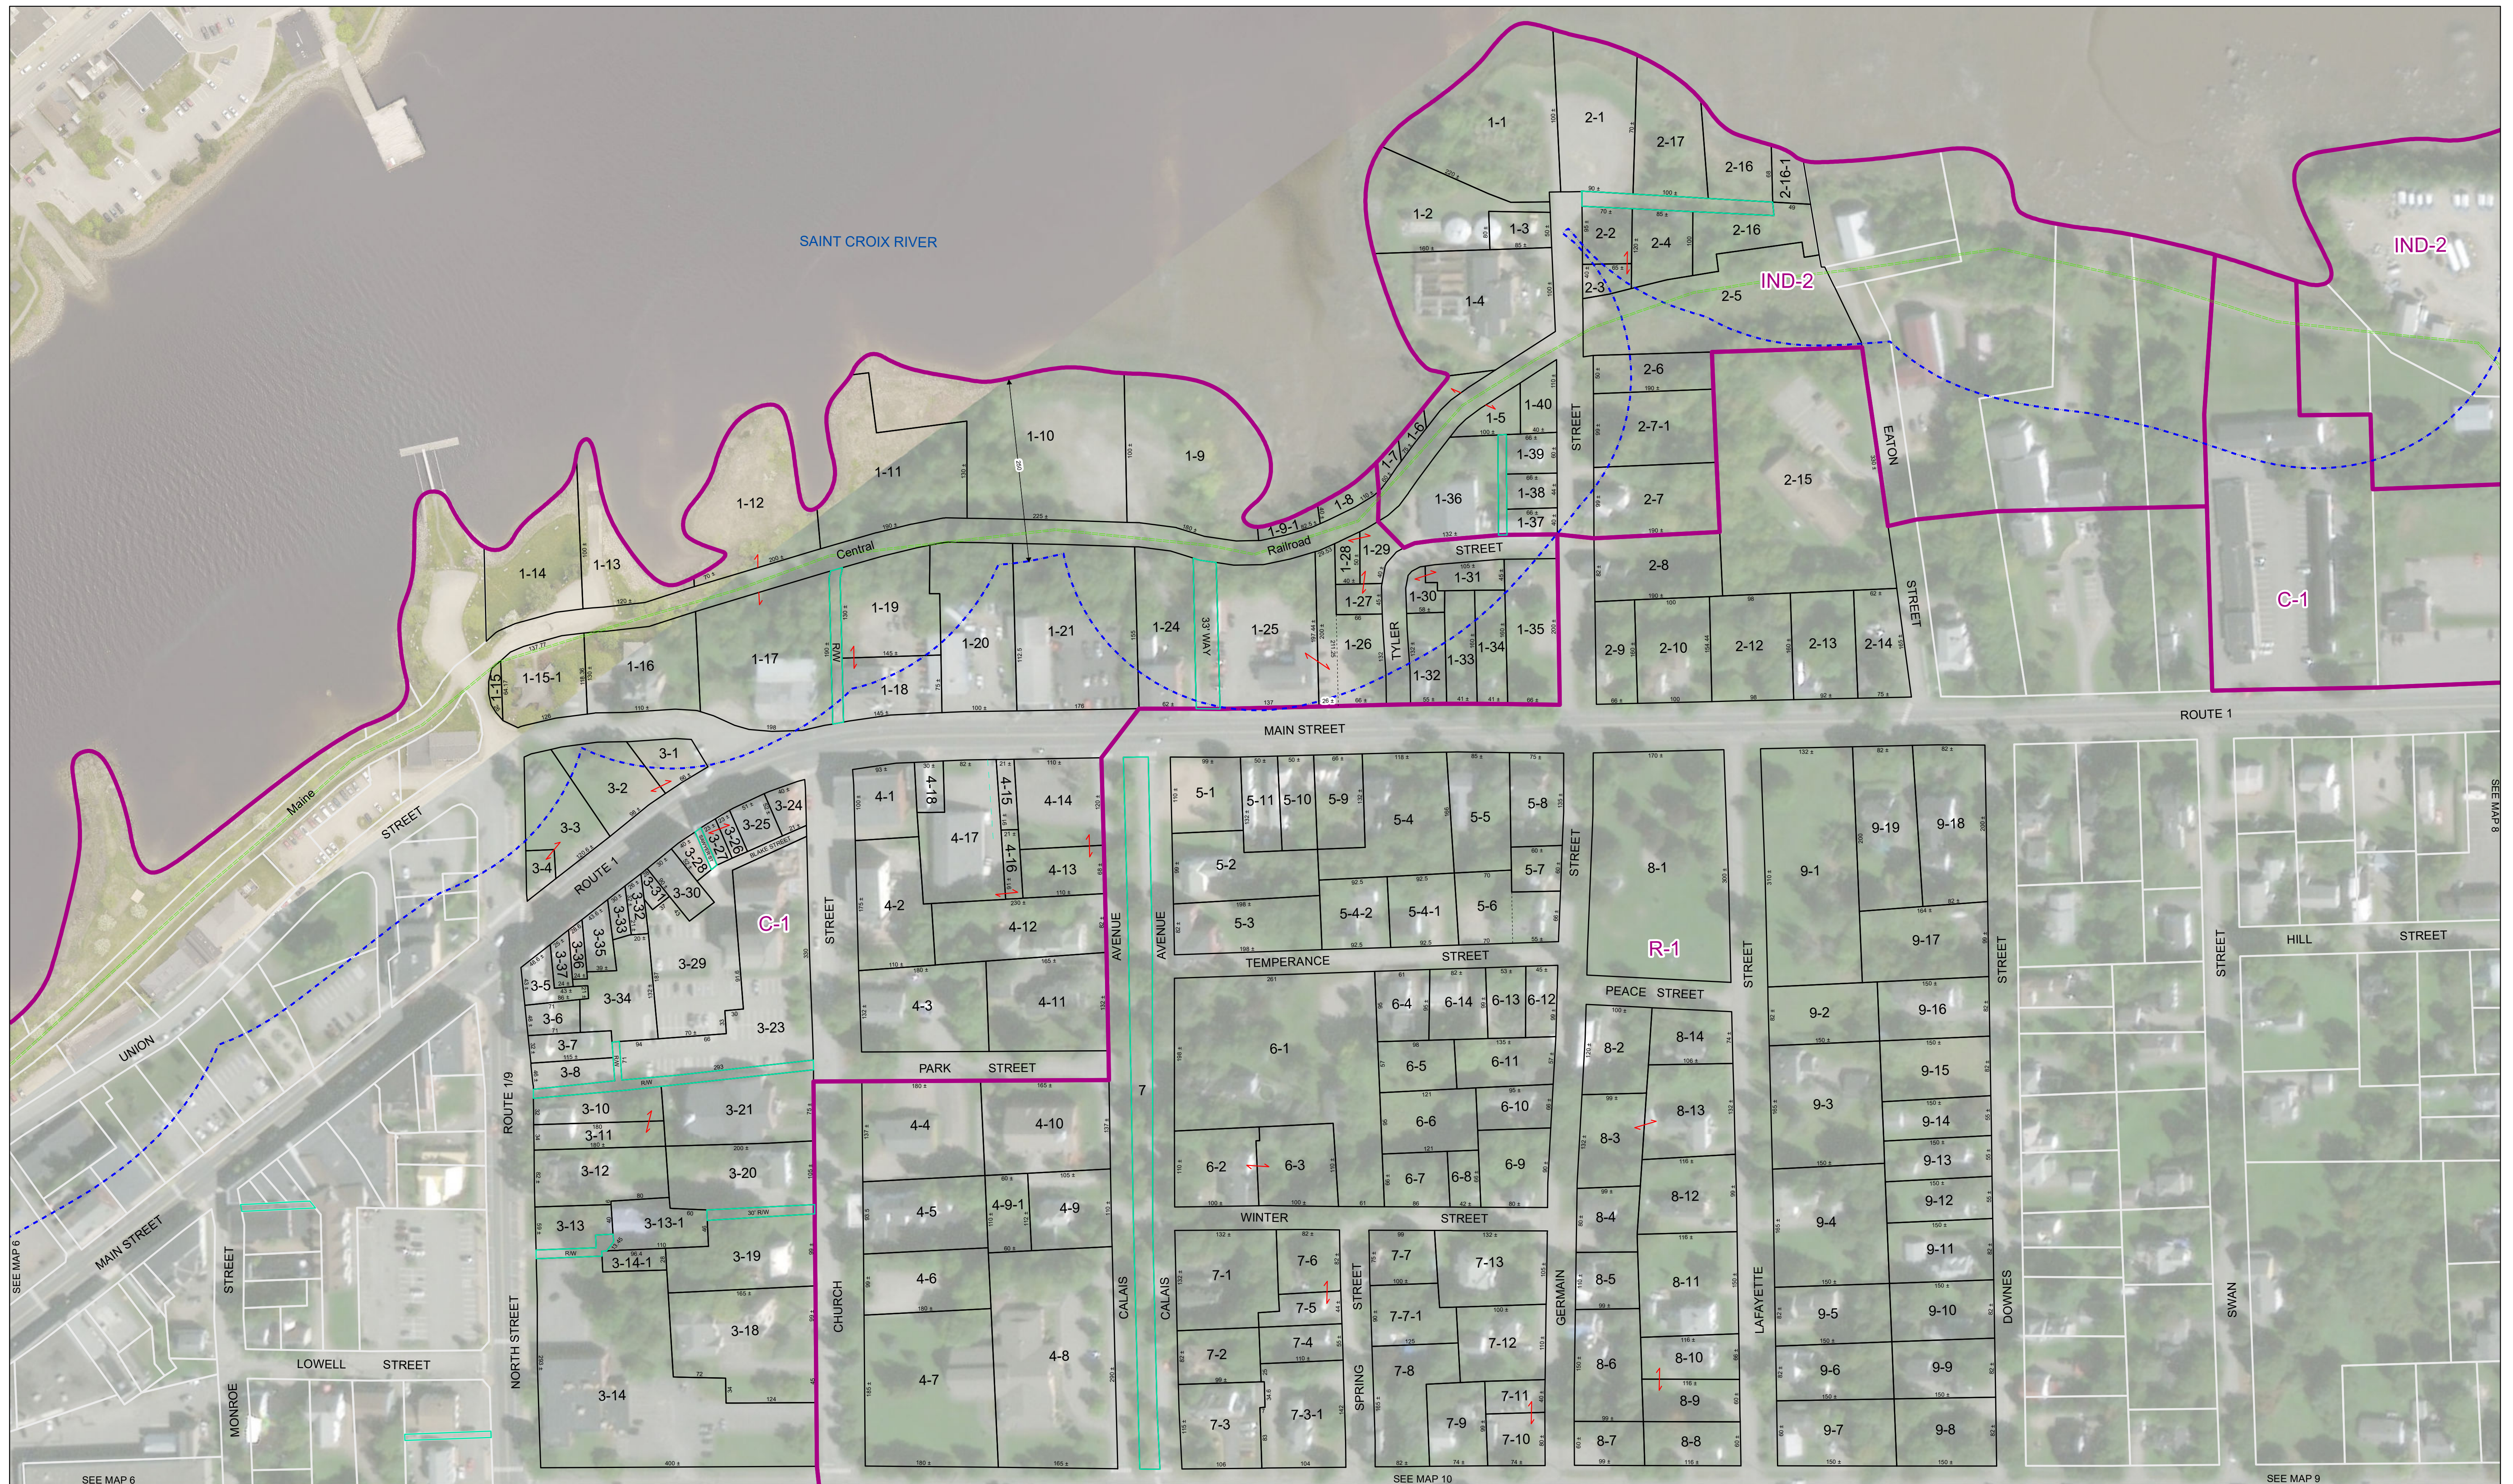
SAINT CROIX RIVER

IND-2
IND-2
C-1
C-1
R-1

1-1
1-2
1-3
1-4
1-5
1-6
1-7
1-8
1-9-1
1-10
1-9
1-11
1-12
1-13
1-14
1-15
1-15-1
1-16
1-17
1-18
1-19
1-20
1-21
1-24
1-25
1-26
1-27
1-28
1-29
1-30
1-31
1-32
1-33
1-34
1-35
1-36
1-37
1-38
1-39
1-40

2-1
2-2
2-3
2-4
2-5
2-6
2-7
2-7-1
2-8
2-9
2-10
2-12
2-13
2-14
2-15
2-16
2-16-1
2-17

3-1
3-2
3-3
3-4
3-5
3-6
3-7
3-8
3-10
3-11
3-12
3-13
3-13-1
3-14
3-14-1
3-18
3-19
3-20
3-21
3-23
3-24
3-25
3-26
3-27
3-28
3-29
3-30
3-31
3-32
3-33
3-34
3-35
3-36
3-37

4-1
4-2
4-3
4-4
4-5
4-6
4-7
4-8
4-9
4-9-1
4-10
4-11
4-12
4-13
4-14
4-15
4-16
4-17
4-18

5-1
5-2
5-3
5-4
5-4-1
5-4-2
5-5
5-6
5-7
5-8
5-9
5-10
5-11

6-1
6-2
6-3
6-4
6-5
6-6
6-7
6-8
6-9
6-10
6-11
6-12
6-13
6-14

7
7-1
7-2
7-3
7-3-1
7-4
7-5
7-6
7-7
7-7-1
7-8
7-9
7-10
7-11
7-12
7-13

8-1
8-2
8-3
8-4
8-5
8-6
8-7
8-8
8-9
8-10
8-11
8-12
8-13
8-14

9-1
9-2
9-3
9-4
9-5
9-6
9-7
9-8
9-9
9-10
9-11
9-12
9-13
9-14
9-15
9-16
9-17
9-18
9-19

Central
Railroad
STREET
33 WAY
R/W
TYLER
STREET
EATON
STREET
ROUTE 1
MAIN STREET
Maine
STREET
ROUTE 1
UNION
MAIN STREET
STREET
LOWELL STREET
MONROE
NORTH STREET
ROUTE 1/9
CHURCH
STREET
PARK STREET
AVENUE
AVENUE
CALAIS
CALAIS
TEMPERANCE STREET
WINTER STREET
STREET
SPRING
GERMAIN
STREET
PEACE STREET
STREET
LAFAYETTE
STREET
DOWNES
STREET
SWAN
HILL STREET
BLAKE STREET

SEE MAP 6
SEE MAP 6
SEE MAP 10
SEE MAP 9
SEE MAP 8